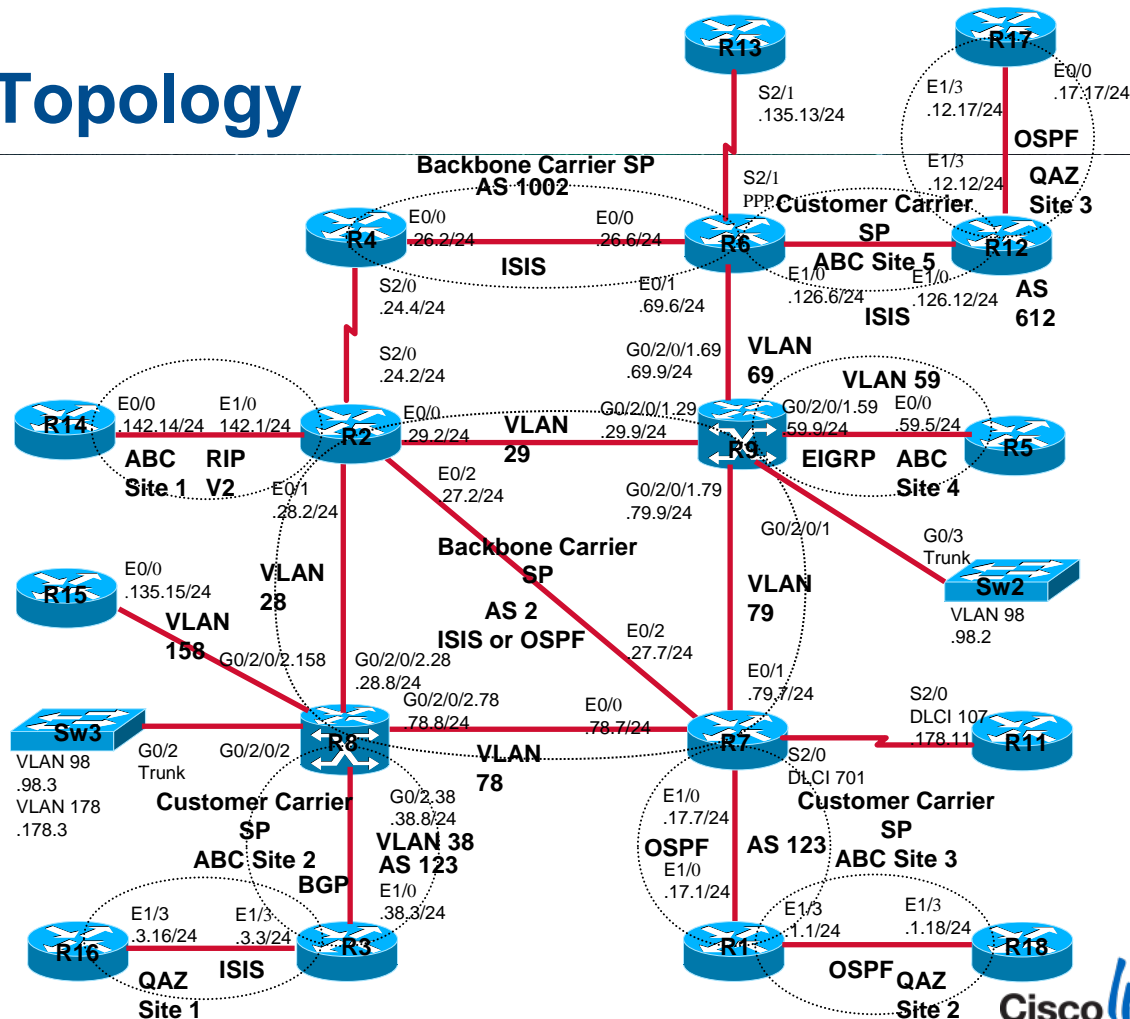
Topology

R13
S2/1
.135.13/24

R17
E1/3
.12.17/24
E0/0
.17.17/24
OSPF
E1/3
.12.12/24
QAZ
Site 3

Backbone Carrier SP
AS 1002

S2/1
PPP

Customer Carrier SP
ABC Site 5

R4
E0/0
.26.2/24
E0/0
.26.6/24
R6
R12
ISIS
E1/0
.126.6/24
E1/0
.126.12/24
AS
612
ISIS

S2/0
.24.4/24
E0/1
.69.6/24

S2/0
.24.2/24
G0/2/0/1.69
.69.9/24
VLAN
69
VLAN 59

R14
E0/0
.142.14/24
E1/0
142.1/24
R2
E0/0
.29.2/24
VLAN
29
G0/2/0/1.29
.29.9/24
R9
G0/2/0/1.59
.59.9/24
E0/0
.59.5/24
R5

ABC
Site 1
RIP
V2
E0/1
.28.2/24
E0/2
.27.2/24
G0/2/0/1.79
.79.9/24
EIGRP
ABC
Site 4

G0/2/0/1
G0/3
Trunk

Backbone Carrier SP
AS 2
ISIS or OSPF

R15
E0/0
.135.15/24
VLAN
28
VLAN
79
Sw2
VLAN 98
.98.2

VLAN
158
G0/2/0/2.158
G0/2/0/2.28
.28.8/24
E0/2
.27.7/24
E0/1
.79.7/24
S2/0
DLCI 107
.178.11

Sw3
G0/2/0/2.78
.78.8/24
E0/0
.78.7/24
R8
R7
R11
G0/2
Trunk
G0/2/0/2
VLAN
78
S2/0
DLCI 701
VLAN 98
.98.3
VLAN 178
.178.3

Customer Carrier SP
ABC Site 2
G0/2.38
.38.8/24
VLAN 38
AS 123
BGP
E1/0
.38.3/24

E1/0
.17.7/24
Customer Carrier SP
ABC Site 3
OSPF
AS 123
E1/0
.17.1/24

R16
E1/3
.3.16/24
E1/3
.3.3/24
R3
ISIS
QAZ
Site 1

E1/3
.1.1/24
E1/3
.1.18/24
R1
R18
OSPF
QAZ
Site 2

Cisco